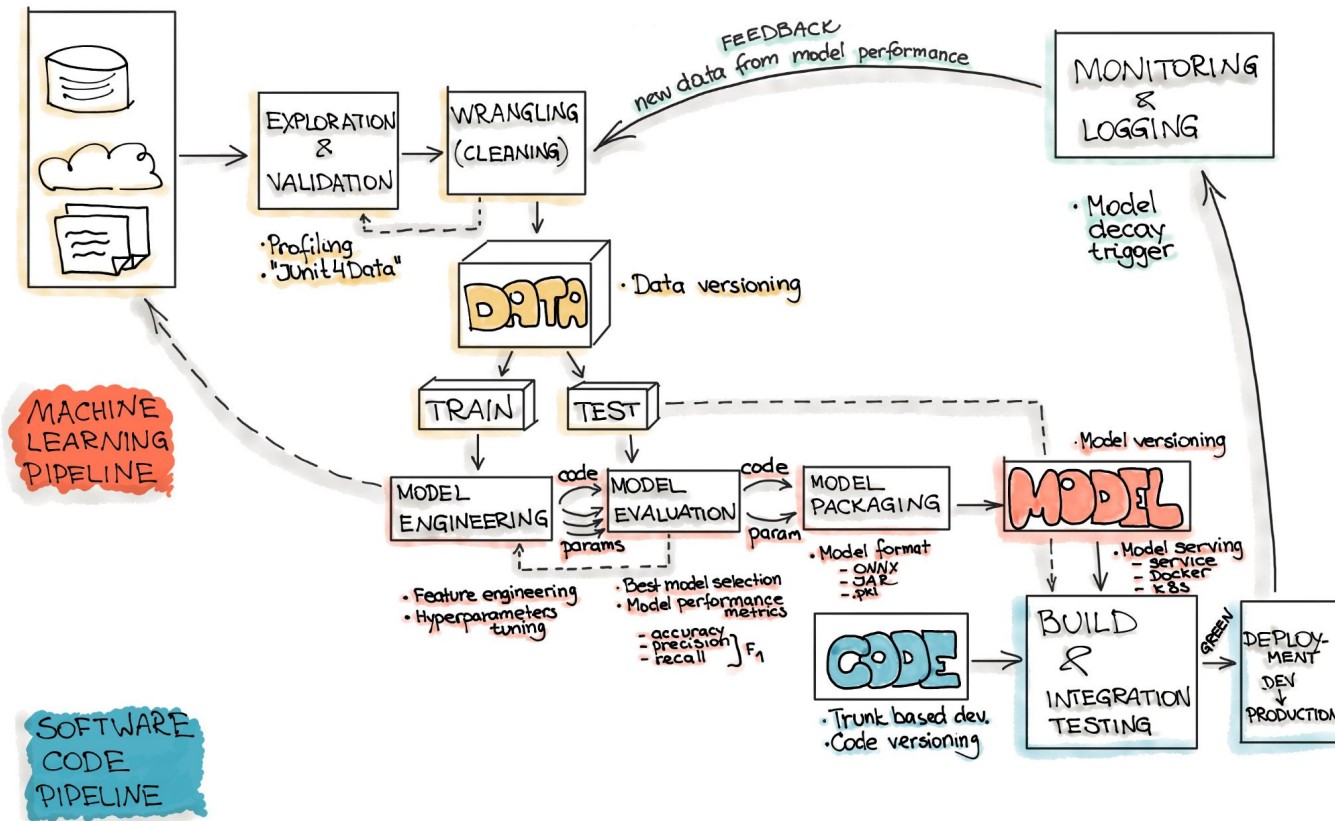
FEEDBACK
new data from model performance

MONITORING
&
LOGGING

· Model decay trigger

EXPLORATION
&
VALIDATION

WRANGLING
(CLEANING)

· Profiling
· "Junit4Data"

DATA

· Data versioning

MACHINE
LEARNING
PIPELINE

TRAIN

TEST

· Model versioning

MODEL
ENGINEERING

code

params

MODEL
EVALUATION

code

param

MODEL
PACKAGING

MODEL

· Model format
- ONNX
- JAR
- .pkl

· Model serving
- service
- Docker
- K8S

· Feature engineering
· Hyperparameters tuning

· Best model selection
· Model performance metrics
- accuracy
- precision
- recall
} $F_1$

CODE

BUILD
&
INTEGRATION
TESTING

GREEN

DEPLOYMENT
DEV
↓
PRODUCTION

· Trunk based dev.
· Code versioning

SOFTWARE
CODE
PIPELINE